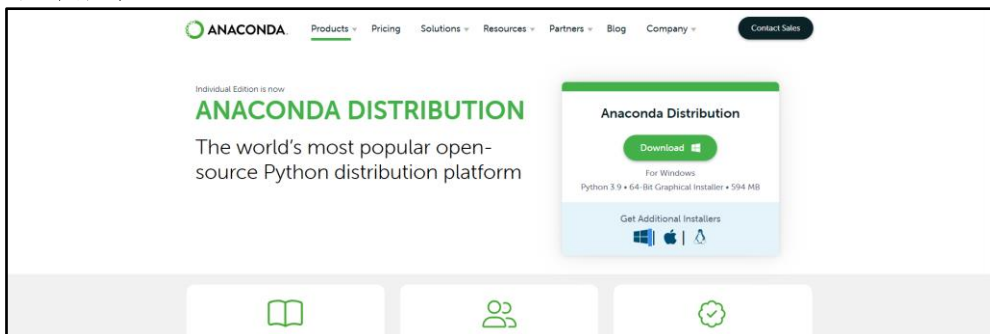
ANACONDA. Products Pricing Solutions Resources Partners Blog Company Contact Sales

Individual Edition is now

ANACONDA DISTRIBUTION

The world's most popular open-source Python distribution platform

Anaconda Distribution

Download

For Windows

Python 3.9 • 64-Bit Graphical Installer • 594 MB

Get Additional Installers